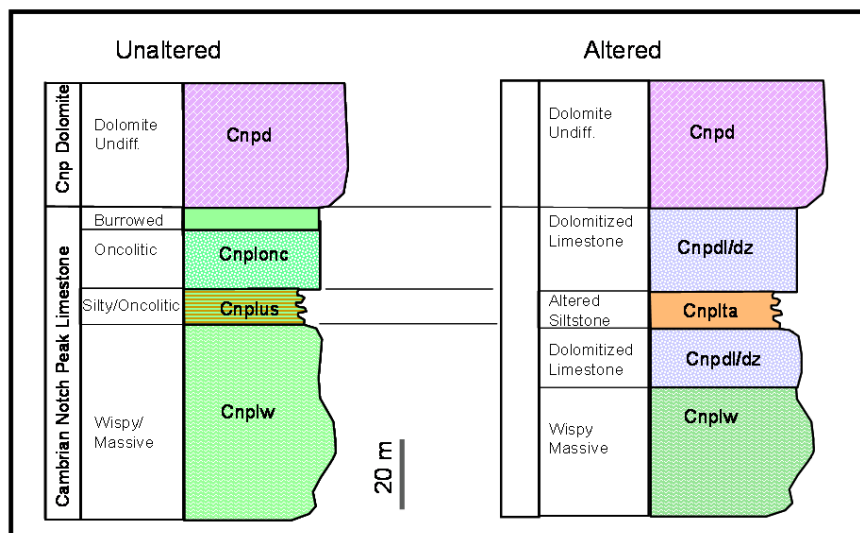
Unaltered

Altered

Cnp Dolomite

Dolomite Undiff.

Cnpd

Cambrian Notch Peak Limestone

Burrowed

Oncolitic

Cnplonc

Silty/Oncolitic

Cnplus

Wispy/ Massive

Cnplw

20 m

Dolomite Undiff.

Cnpd

Dolomitized Limestone

Cnpdl/dz

Altered Siltstone

Cnplta

Dolomitized Limestone

Cnpdl/dz

Wispy Massive

Cnplw